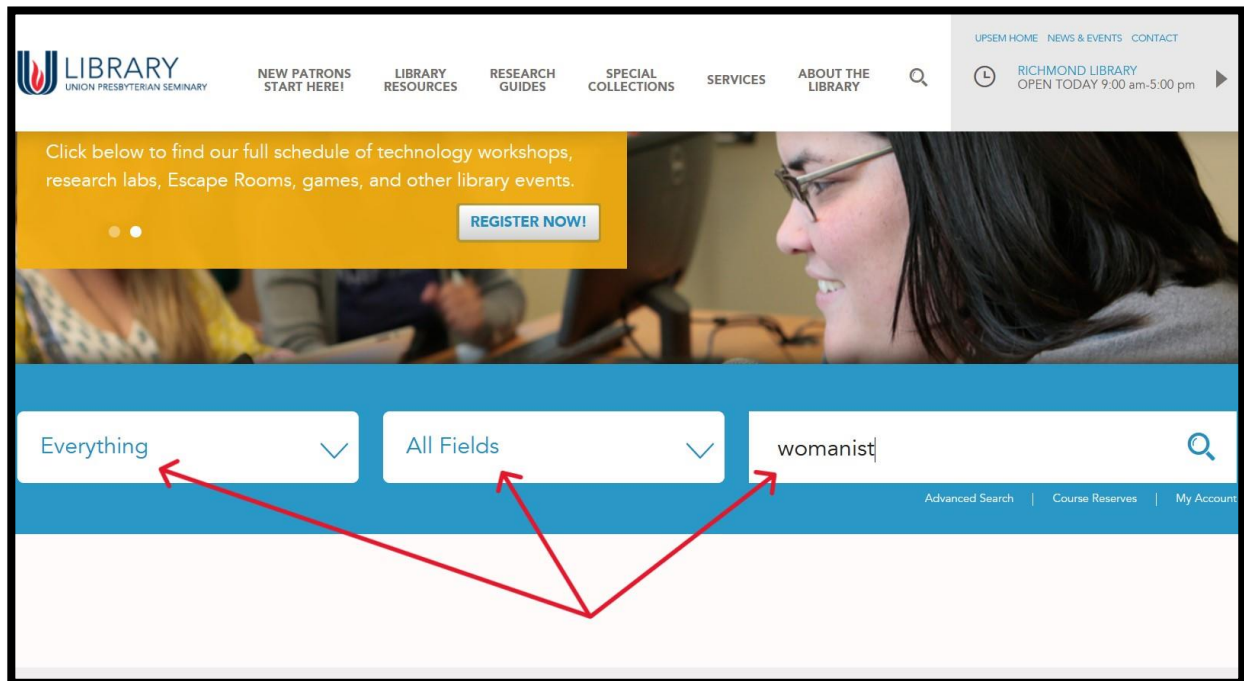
LIBRARY
UNION PRESBYTERIAN SEMINARY

NEW PATRONS START HERE!
LIBRARY RESOURCES
RESEARCH GUIDES
SPECIAL COLLECTIONS
SERVICES
ABOUT THE LIBRARY

UPSEM HOME NEWS & EVENTS CONTACT
RICHMOND LIBRARY
OPEN TODAY 9:00 am-5:00 pm

Click below to find our full schedule of technology workshops, research labs, Escape Rooms, games, and other library events.

REGISTER NOW!

Everything
All Fields
womanist

Advanced Search | Course Reserves | My Account